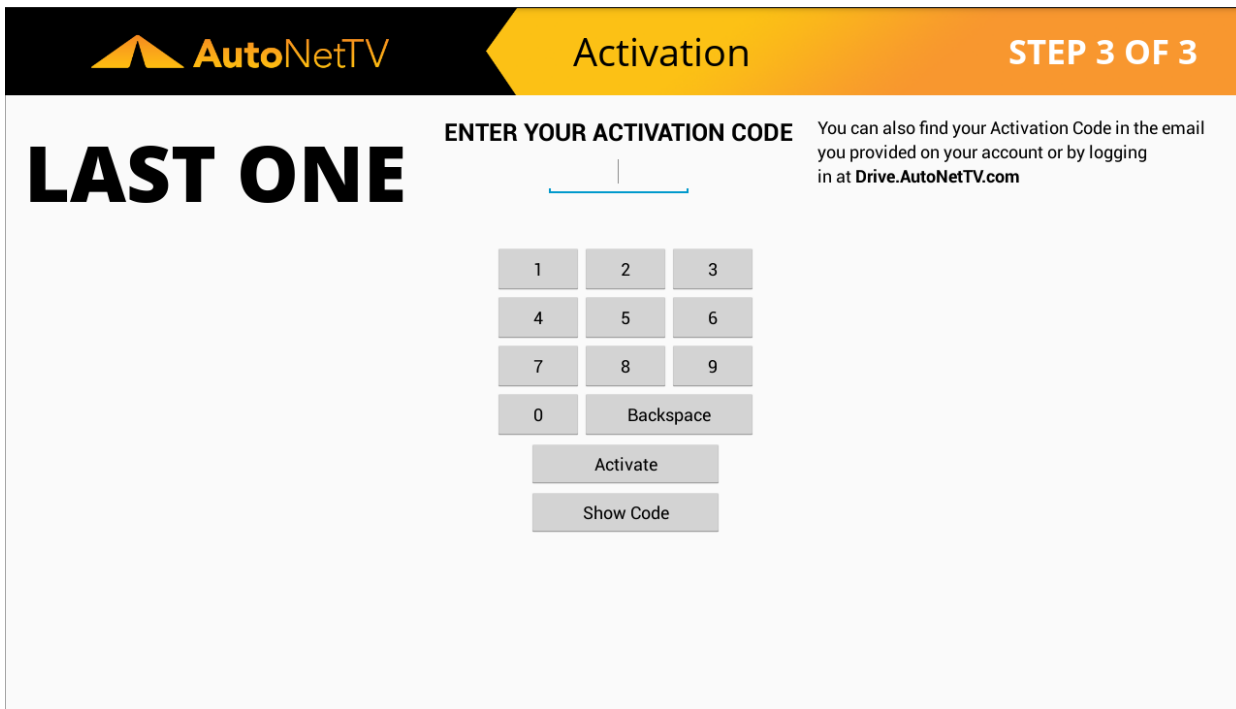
AutoNetTV

Activation

STEP 3 OF 3

LAST ONE

ENTER YOUR ACTIVATION CODE

You can also find your Activation Code in the email you provided on your account or by logging in at **Drive.AutoNetTV.com**

1 2 3
4 5 6
7 8 9
0 Backspace

Activate

Show Code